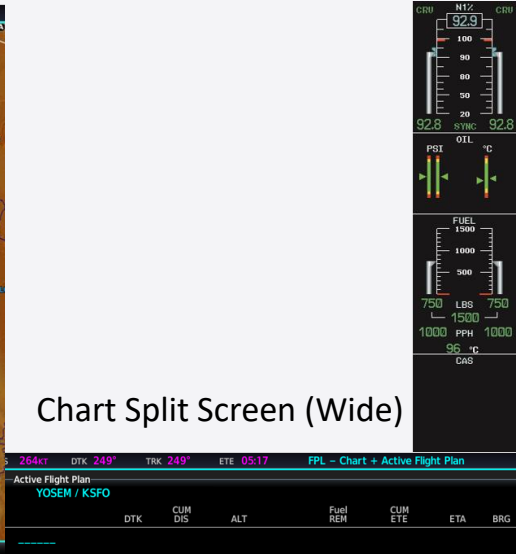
CRU N1% CRU
92.9
100
90
80
60
50
20
92.8 SYNC 92.8
OIL
PSI °C
FUEL
1500
1000
500
750 LBS 750
1500
1000 PPH 1000
96 °C
CAS

Chart Split Screen (Wide)

264KT DTK 249° TRK 249° ETE 05:17 FPL – Chart + Active Flight Plan
Active Flight Plan
YOSEM / KSFO
DTK CUM DIS ALT Fuel REM CUM ETE ETA BRG
______